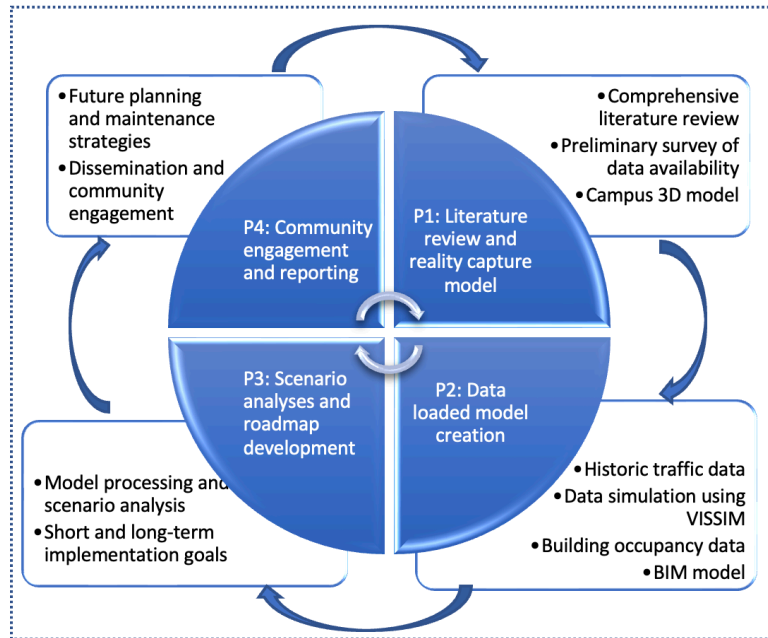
• Future planning and maintenance strategies
• Dissemination and community engagement

• Comprehensive literature review
• Preliminary survey of data availability
• Campus 3D model

P4: Community engagement and reporting

P1: Literature review and reality capture model

P3: Scenario analyses and roadmap development

P2: Data loaded model creation

• Model processing and scenario analysis
• Short and long-term implementation goals

• Historic traffic data
• Data simulation using VISSIM
• Building occupancy data
• BIM model